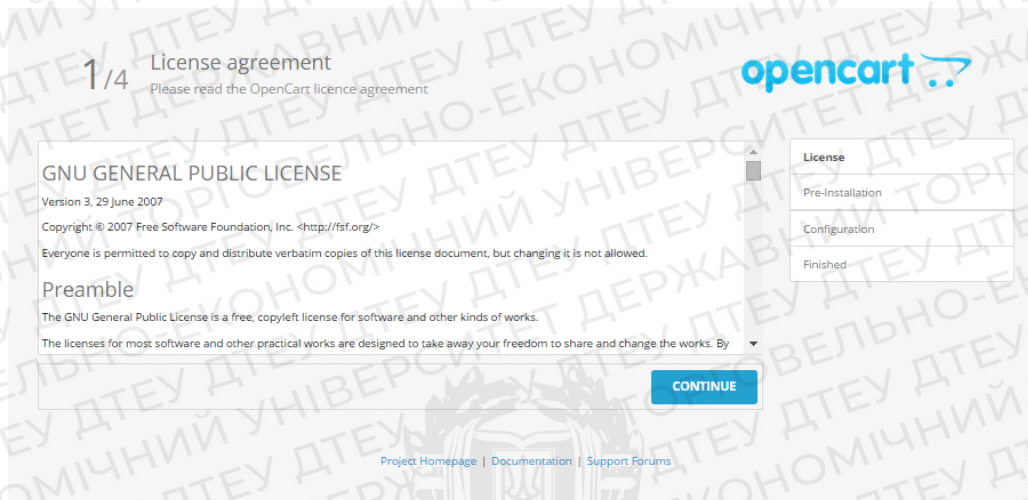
1/4 License agreement
Please read the OpenCart licence agreement

opencart

GNU GENERAL PUBLIC LICENSE

Version 3, 29 June 2007

Copyright © 2007 Free Software Foundation, Inc. <http://fsf.org/>

Everyone is permitted to copy and distribute verbatim copies of this license document, but changing it is not allowed.

Preamble

The GNU General Public License is a free, copyleft license for software and other kinds of works.

The licenses for most software and other practical works are designed to take away your freedom to share and change the works. By

CONTINUE

License
Pre-Installation
Configuration
Finished

Project Homepage | Documentation | Support Forums

ДТЕУ ДЕРЖАВНИЙ ТОРГОВЕЛЬНО-ЕКОНОМІЧНИЙ УНІВЕРСИТЕТ ДТЕУ